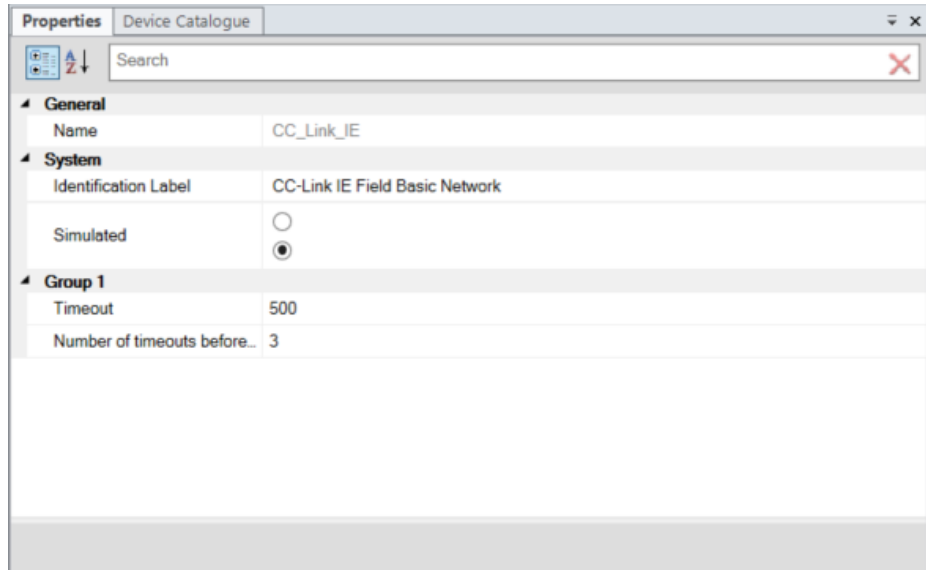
Properties | Device Catalogue

Search

General

| | |
|---|---|
| Name | CC_Link_IE |

System

| | |
|---|---|
| Identification Label | CC-Link IE Field Basic Network |
| Simulated | |

Group 1

| | |
|---|---|
| Timeout | 500 |
| Number of timeouts before... | 3 |